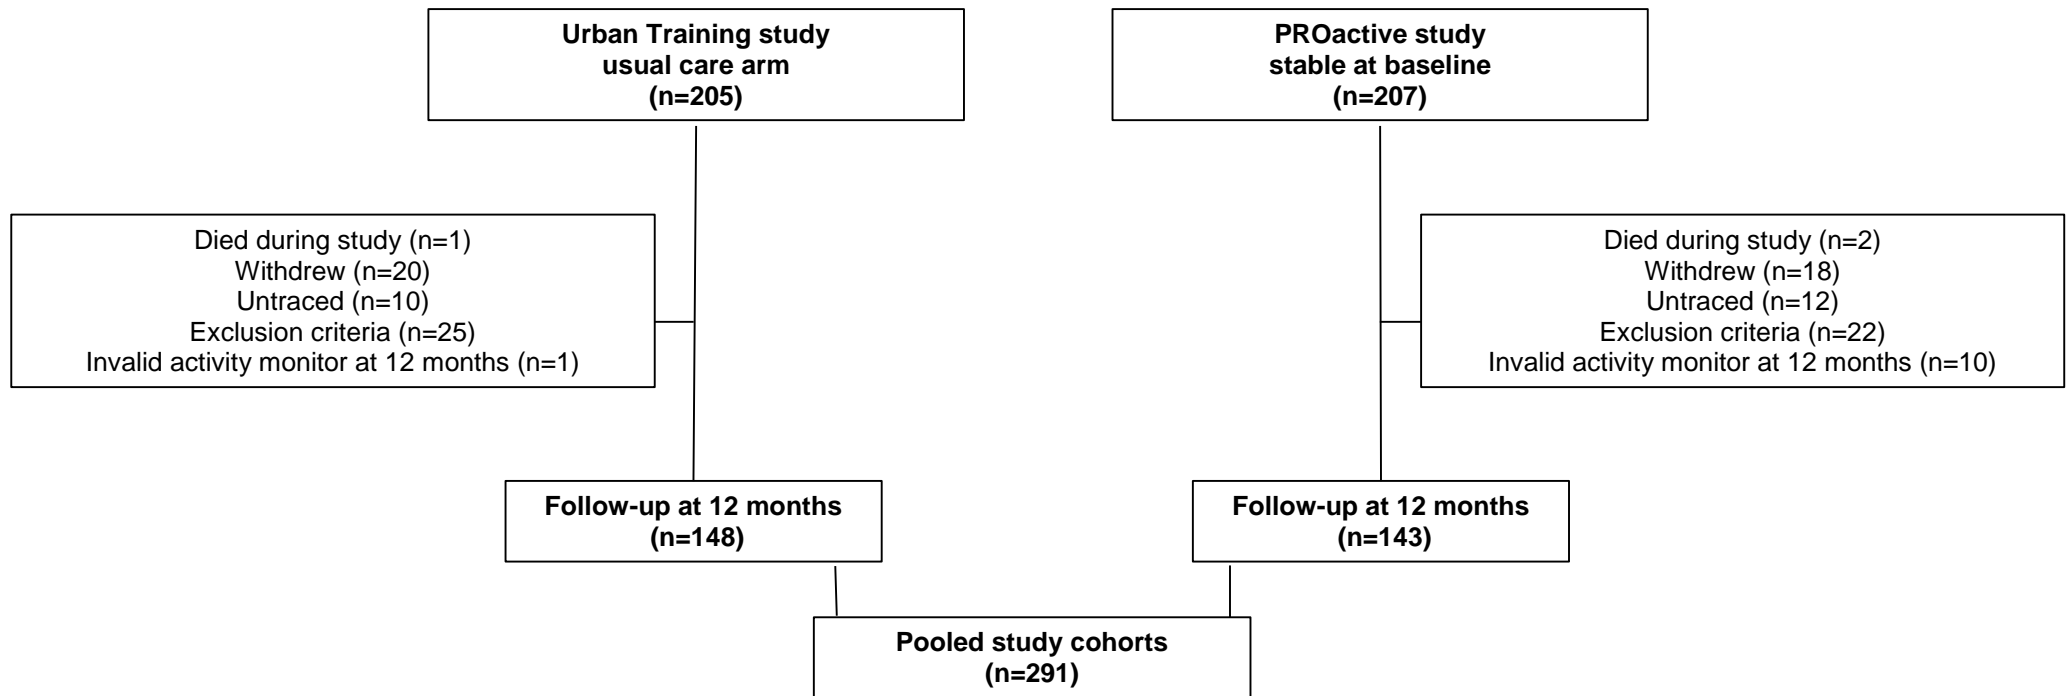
Urban Training study
usual care arm
(n=205)

PROactive study
stable at baseline
(n=207)

Died during study (n=1)
Withdrew (n=20)
Untraced (n=10)
Exclusion criteria (n=25)
Invalid activity monitor at 12 months (n=1)

Died during study (n=2)
Withdrew (n=18)
Untraced (n=12)
Exclusion criteria (n=22)
Invalid activity monitor at 12 months (n=10)

Follow-up at 12 months
(n=148)

Follow-up at 12 months
(n=143)

Pooled study cohorts
(n=291)